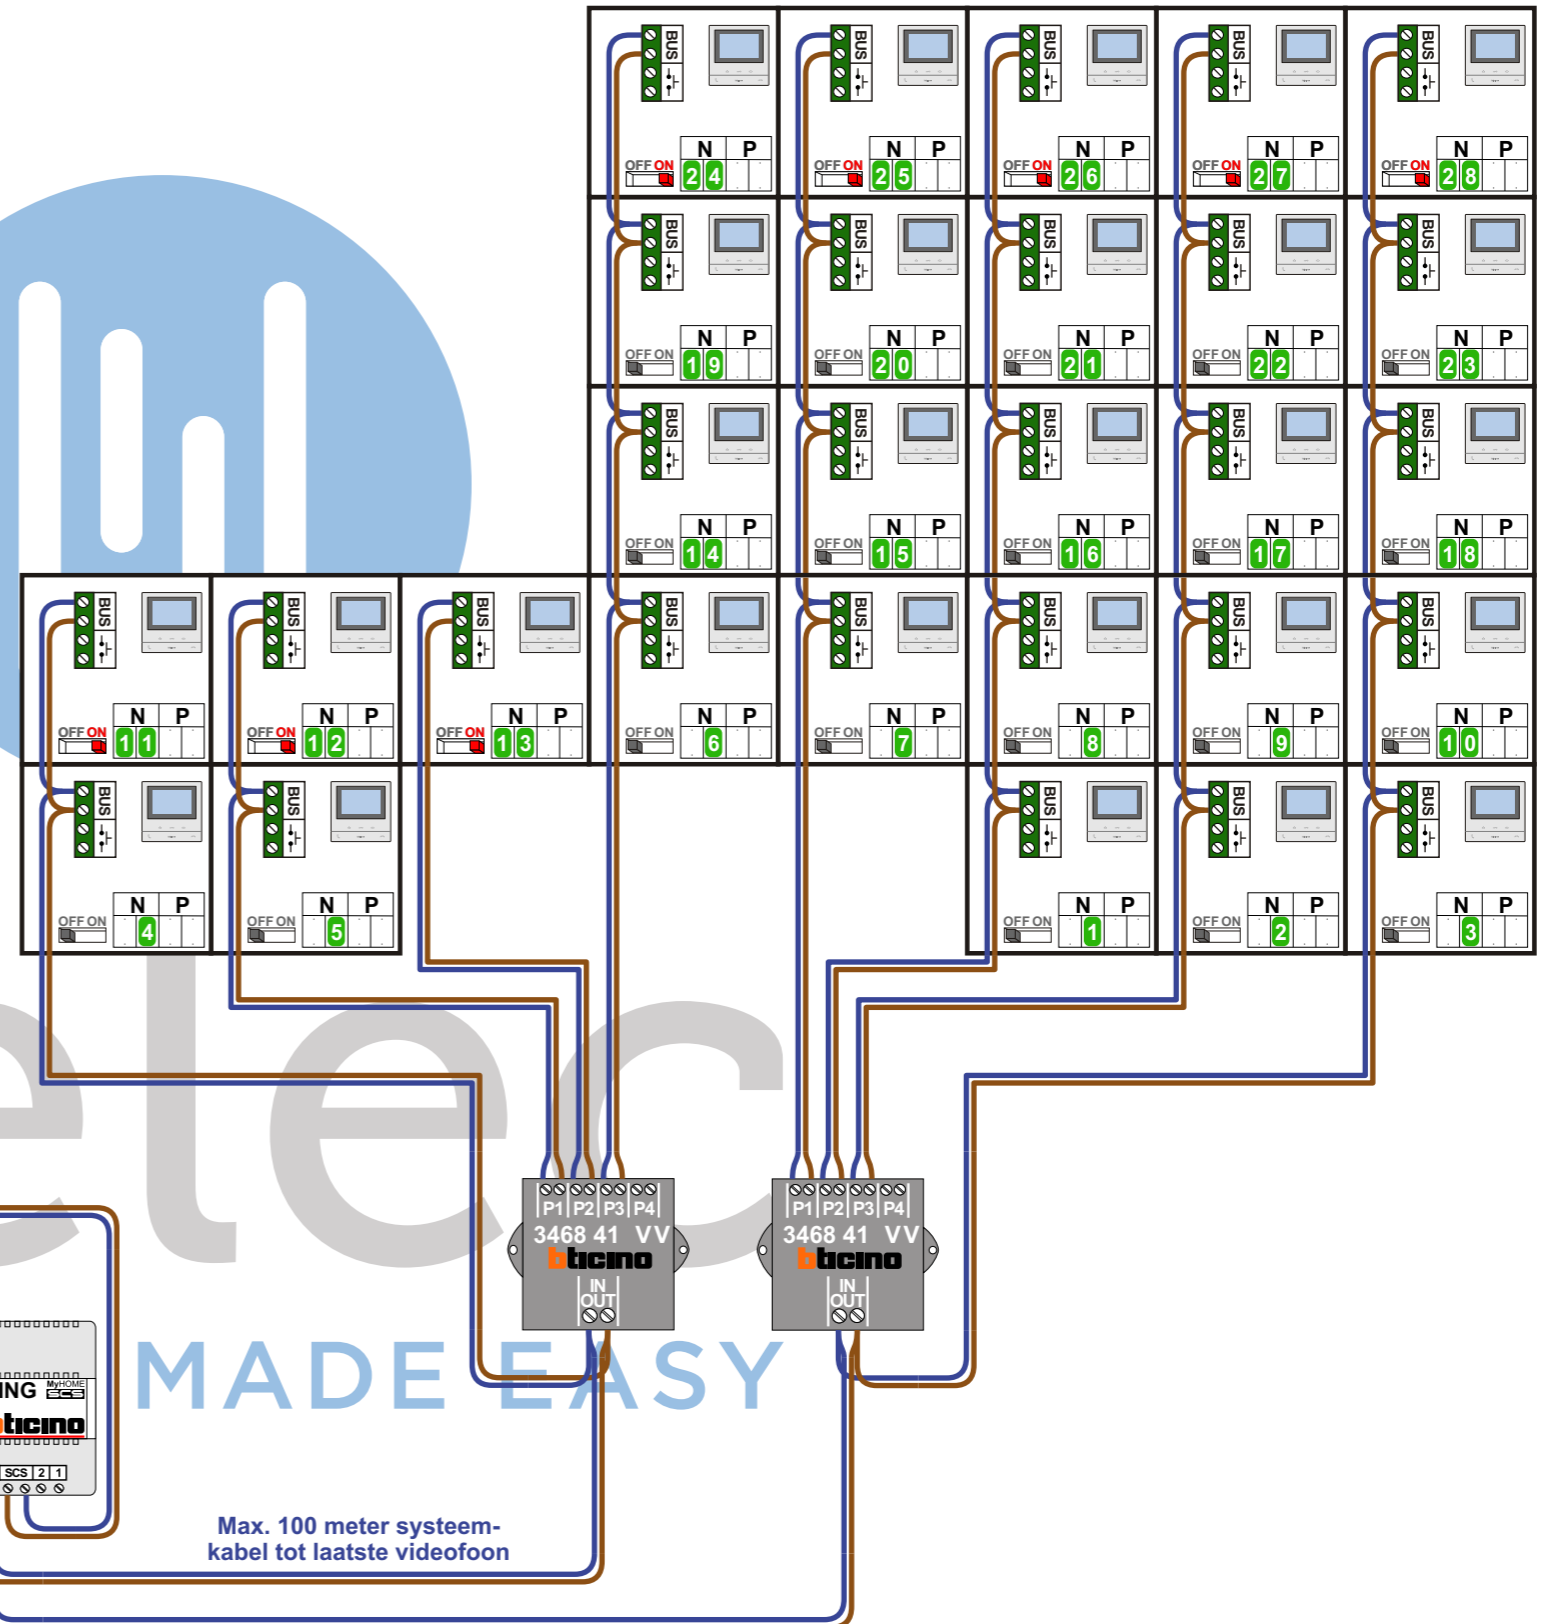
BUS
OFF ON
N P
2 4

BUS
OFF ON
N P
2 5

BUS
OFF ON
N P
2 6

BUS
OFF ON
N P
2 7

BUS
OFF ON
N P
2 8

BUS
OFF ON
N P
1 9

BUS
OFF ON
N P
2 0

BUS
OFF ON
N P
2 1

BUS
OFF ON
N P
2 2

BUS
OFF ON
N P
2 3

BUS
OFF ON
N P
1 4

BUS
OFF ON
N P
1 5

BUS
OFF ON
N P
1 6

BUS
OFF ON
N P
1 7

BUS
OFF ON
N P
1 8

BUS
OFF ON
N P
1 1

BUS
OFF ON
N P
1 2

BUS
OFF ON
N P
1 3

BUS
OFF ON
N P
6

BUS
OFF ON
N P
7

BUS
OFF ON
N P
8

BUS
OFF ON
N P
9

BUS
OFF ON
N P
1 0

BUS
OFF ON
N P
4

BUS
OFF ON
N P
5

BUS
OFF ON
N P
1

BUS
OFF ON
N P
2

BUS
OFF ON
N P
3

P1 P2 P3 P4
3468 41 VV
bticino
IN
OUT

P1 P2 P3 P4
3468 41 VV
bticino
IN
OUT

ING MyHOME SCS
bticino
SCS 2 1

MADE EASY

Max. 100 meter systeem-kabel tot laatste videofoon